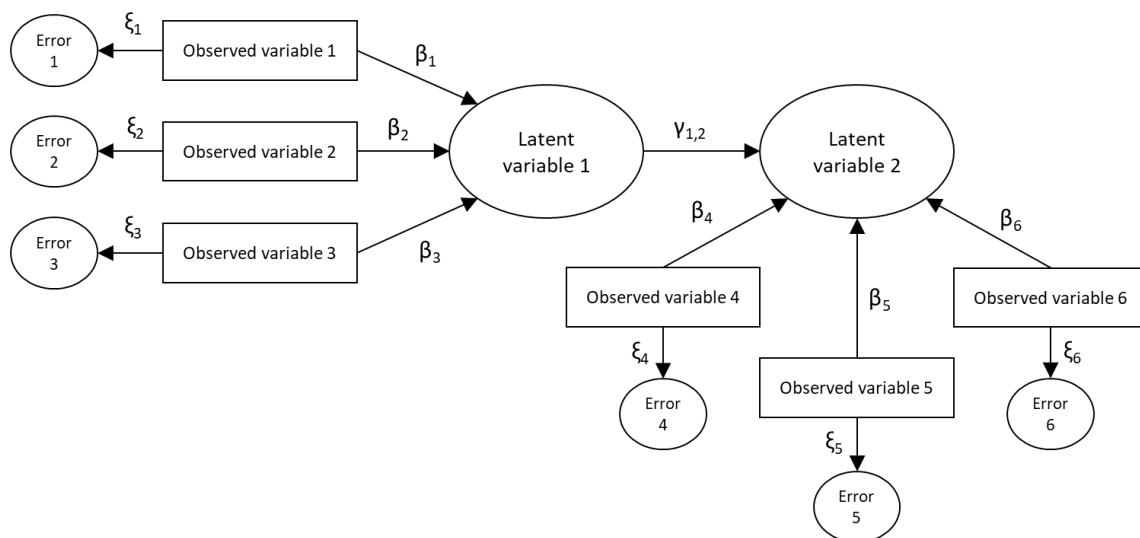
Error 1
$\xi_1$
Observed variable 1
$\beta_1$
Error 2
$\xi_2$
Observed variable 2
$\beta_2$
Latent variable 1
$\gamma_{1,2}$
Latent variable 2
Error 3
$\xi_3$
Observed variable 3
$\beta_3$
$\beta_4$
$\beta_6$
Observed variable 4
$\beta_5$
Observed variable 6
$\xi_4$
$\xi_6$
Error 4
Observed variable 5
Error 6
$\xi_5$
Error 5